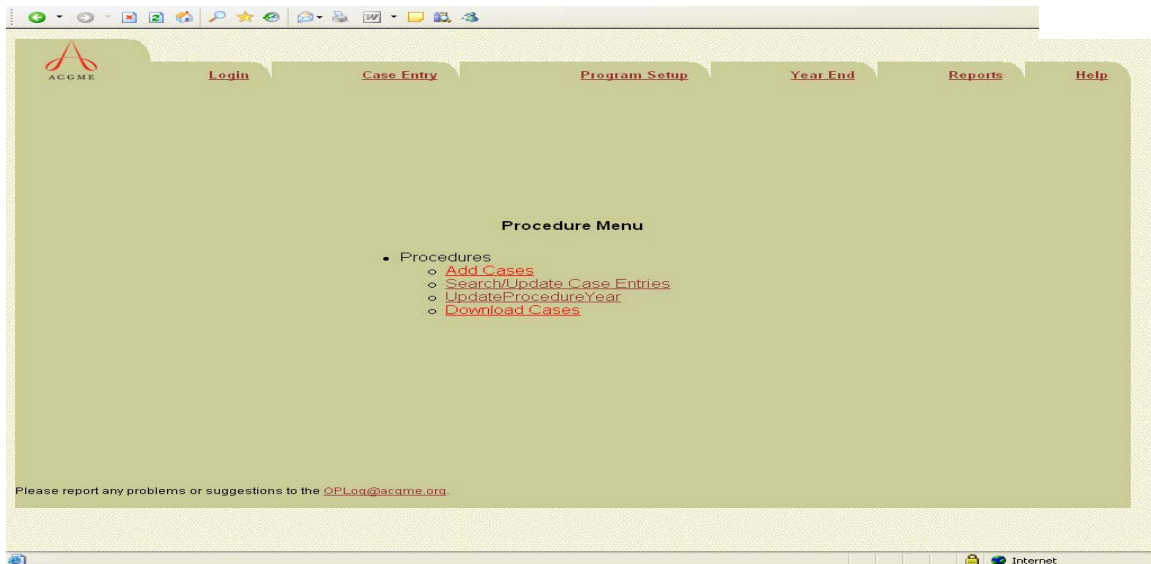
ACGME

Login
Case Entry
Program Setup
Year End
Reports
Help

Procedure Menu

- Procedures
  - Add Cases
  - Search/Update Case Entries
  - UpdateProcedureYear
  - Download Cases

Please report any problems or suggestions to the OPLog@acgme.org.

Internet